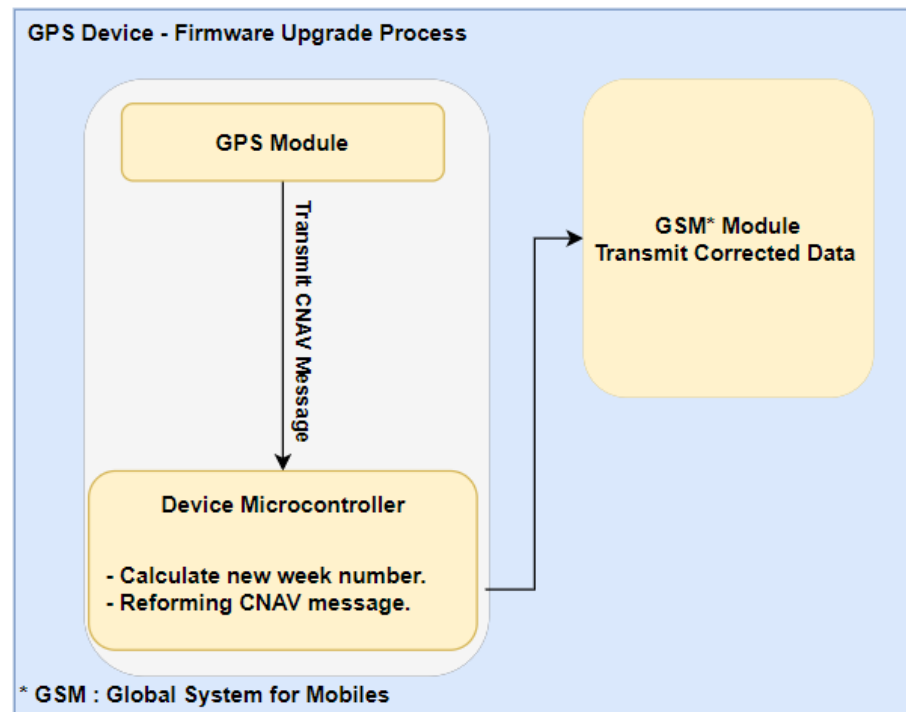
GPS Device - Firmware Upgrade Process

GPS Module

Transmit CNAV Message

Device Microcontroller

- Calculate new week number.
- Reforming CNAV message.

GSM* Module
Transmit Corrected Data

* GSM : Global System for Mobiles